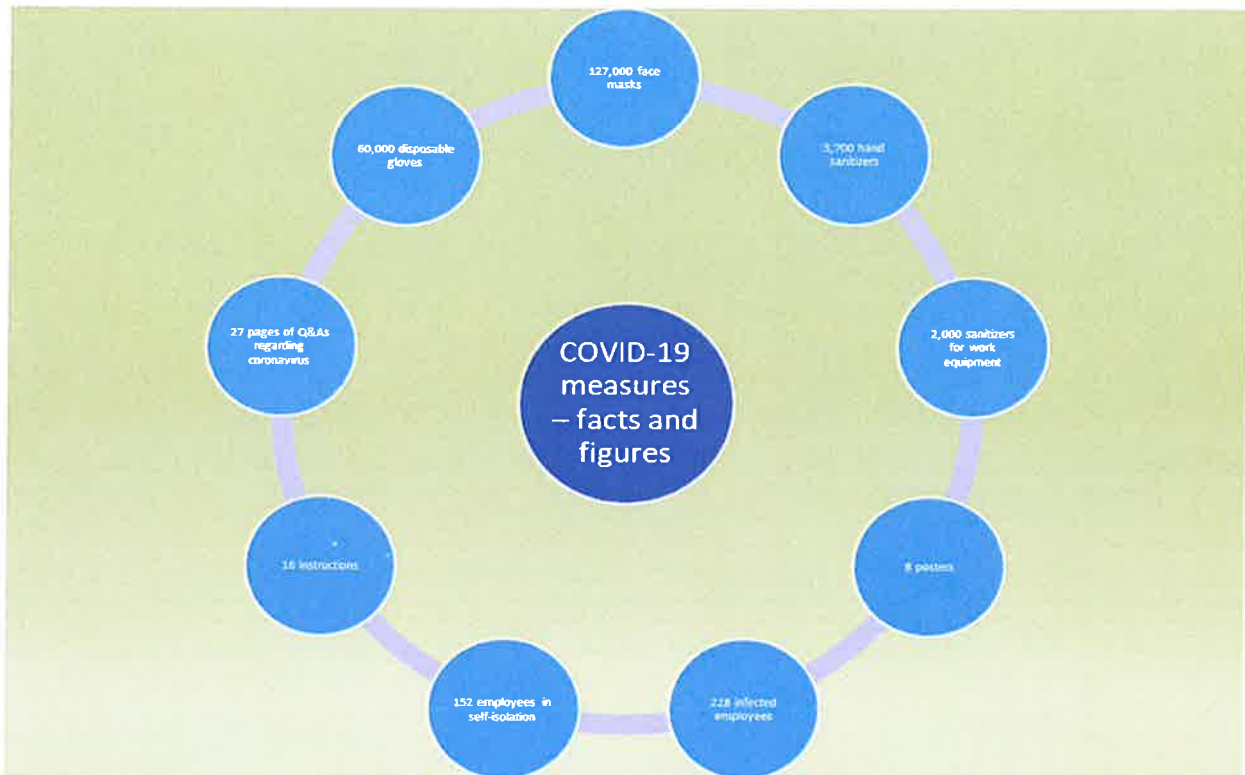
COVID-19 measures – facts and figures

127,000 face masks

3,700 hand sanitizers

2,000 sanitizers for work equipment

8 posters

228 infected employees

152 employees in self-isolation

16 instructions

27 pages of Q&As regarding coronavirus

60,000 disposable gloves